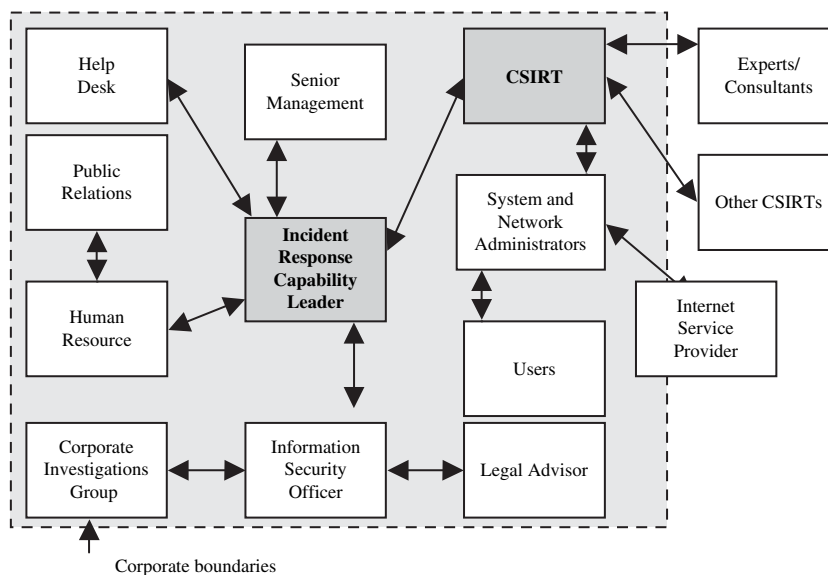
Help Desk

Senior Management

CSIRT

Experts/ Consultants

Public Relations

Incident Response Capability Leader

System and Network Administrators

Other CSIRTs

Human Resource

Internet Service Provider

Users

Corporate Investigations Group

Information Security Officer

Legal Advisor

Corporate boundaries